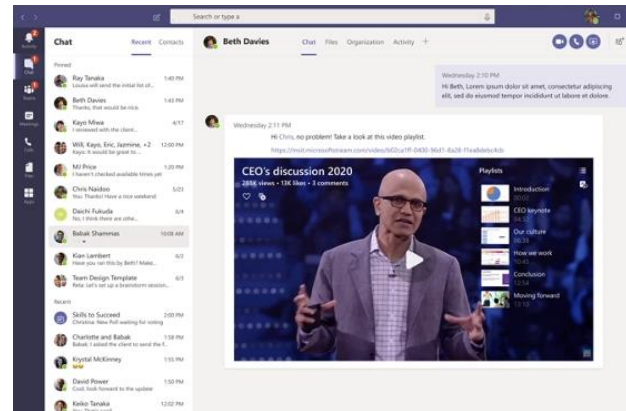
Search or type a

Chat Recent Contacts

Pinned

Ray Tanaka 1:40 PM
Louisa will send the initial list of...

Beth Davies 1:43 PM
Thanks, that would be nice

Kayo Miwa 4/17
I reviewed with the client...

Will, Kayo, Eric, Jazmine, +2 12:00 PM
Will: Kayo would be great to...

MJ Price 12:00 PM
I haven't checked available times yet

Chris Naidoo 5/23
Thanks. Have a nice weekend

Daichi Fukuda 6/4

Babak Shammas 10:08 AM

Kian Lambert 6/2
Have you ran this by Beth? Make...

Team Design Template 6/3
Reta: Let's set up a brainstorm session...

Recent

Skills to Succeed
Christina: New Poll waiting for voting

Charlotte and Babak 4/22
Charlotte: I asked the client to send the f...

Krystal McKinney 1:55 PM

David Power 1:50 PM
Cool, look forward to the update

Keiko Tanaka 12:02 PM

Beth Davies Chat Files Organization Activity +

Wednesday 2:10 PM
Hi Beth, Lorem ipsum dolor sit amet, consectetur adipiscing elit, sed do eiusmod tempor incididunt ut labore et dolore.

Wednesday 2:11 PM
Hi Chris, no problem! Take a look at this video playlist.
https://msit.microsoftstream.com/video/b02ca1f9-0430-96d1-8a28-f1ea8debe4cb

CEO's discussion 2020
288K views • 13K likes • 3 comments

Playlists
Introduction
CEO keynote
Our culture
How we work
Conclusion
Moving forward